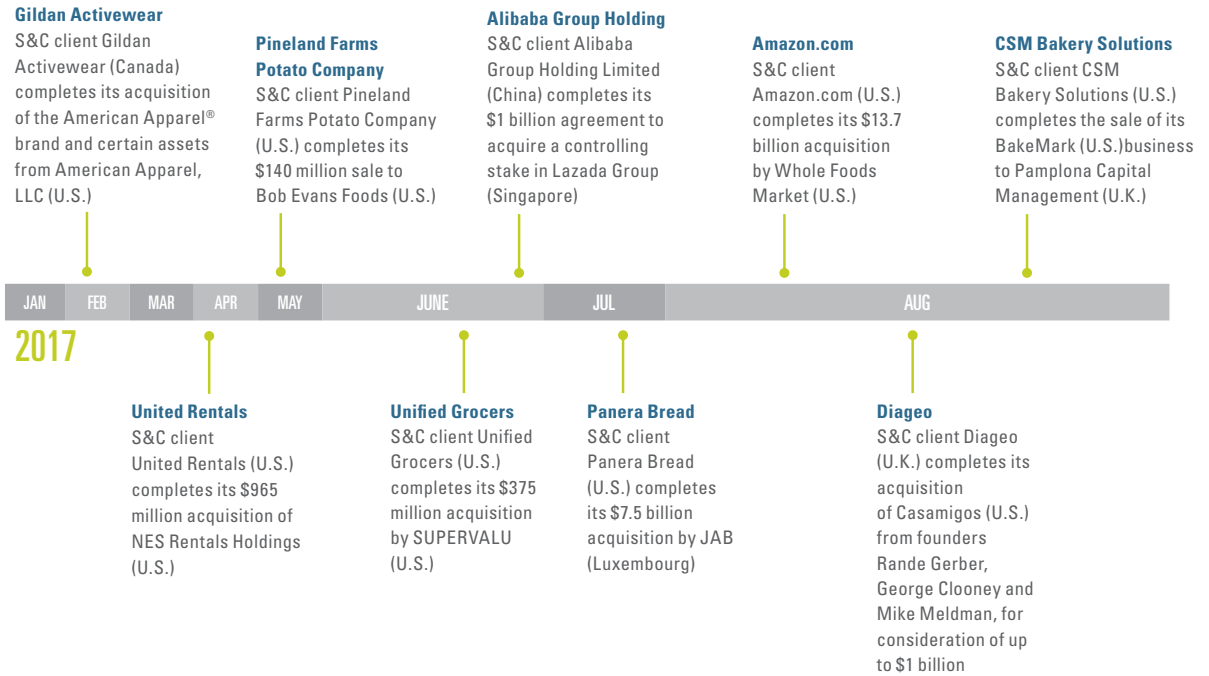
**Gildan Activewear**
S&C client Gildan Activewear (Canada) completes its acquisition of the American Apparel® brand and certain assets from American Apparel, LLC (U.S.)

**Pineland Farms Potato Company**
S&C client Pineland Farms Potato Company (U.S.) completes its $140 million sale to Bob Evans Foods (U.S.)

**Alibaba Group Holding**
S&C client Alibaba Group Holding Limited (China) completes its $1 billion agreement to acquire a controlling stake in Lazada Group (Singapore)

**Amazon.com**
S&C client Amazon.com (U.S.) completes its $13.7 billion acquisition by Whole Foods Market (U.S.)

**CSM Bakery Solutions**
S&C client CSM Bakery Solutions (U.S.) completes the sale of its BakeMark (U.S.)business to Pamplona Capital Management (U.K.)

JAN FEB MAR APR MAY JUNE JUL AUG

2017

**United Rentals**
S&C client United Rentals (U.S.) completes its $965 million acquisition of NES Rentals Holdings (U.S.)

**Unified Grocers**
S&C client Unified Grocers (U.S.) completes its $375 million acquisition by SUPERVALU (U.S.)

**Panera Bread**
S&C client Panera Bread (U.S.) completes its $7.5 billion acquisition by JAB (Luxembourg)

**Diageo**
S&C client Diageo (U.K.) completes its acquisition of Casamigos (U.S.) from founders Rande Gerber, George Clooney and Mike Meldman, for consideration of up to $1 billion